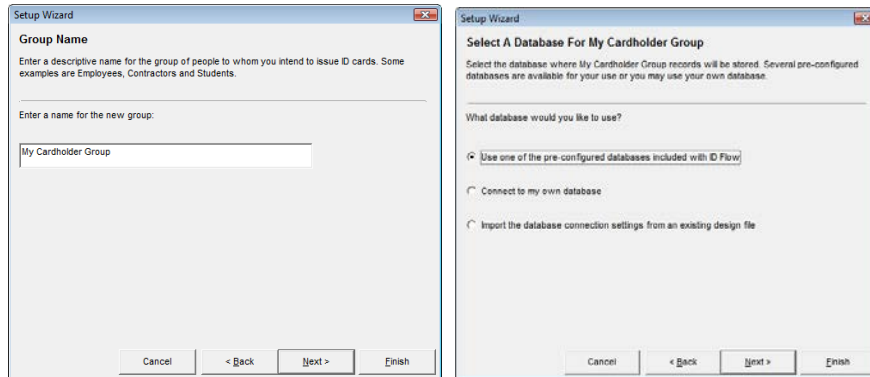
Setup Wizard

Group Name

Enter a descriptive name for the group of people to whom you intend to issue ID cards. Some examples are Employees, Contractors and Students.

Enter a name for the new group:

My Cardholder Group

Cancel

< Back

Next >

Finish

Setup Wizard

Select A Database For My Cardholder Group

Select the database where My Cardholder Group records will be stored. Several pre-configured databases are available for your use or you may use your own database.

What database would you like to use?

Use one of the pre-configured databases included with ID Flow

Connect to my own database

Import the database connection settings from an existing design file

Cancel

< Back

Next >

Finish